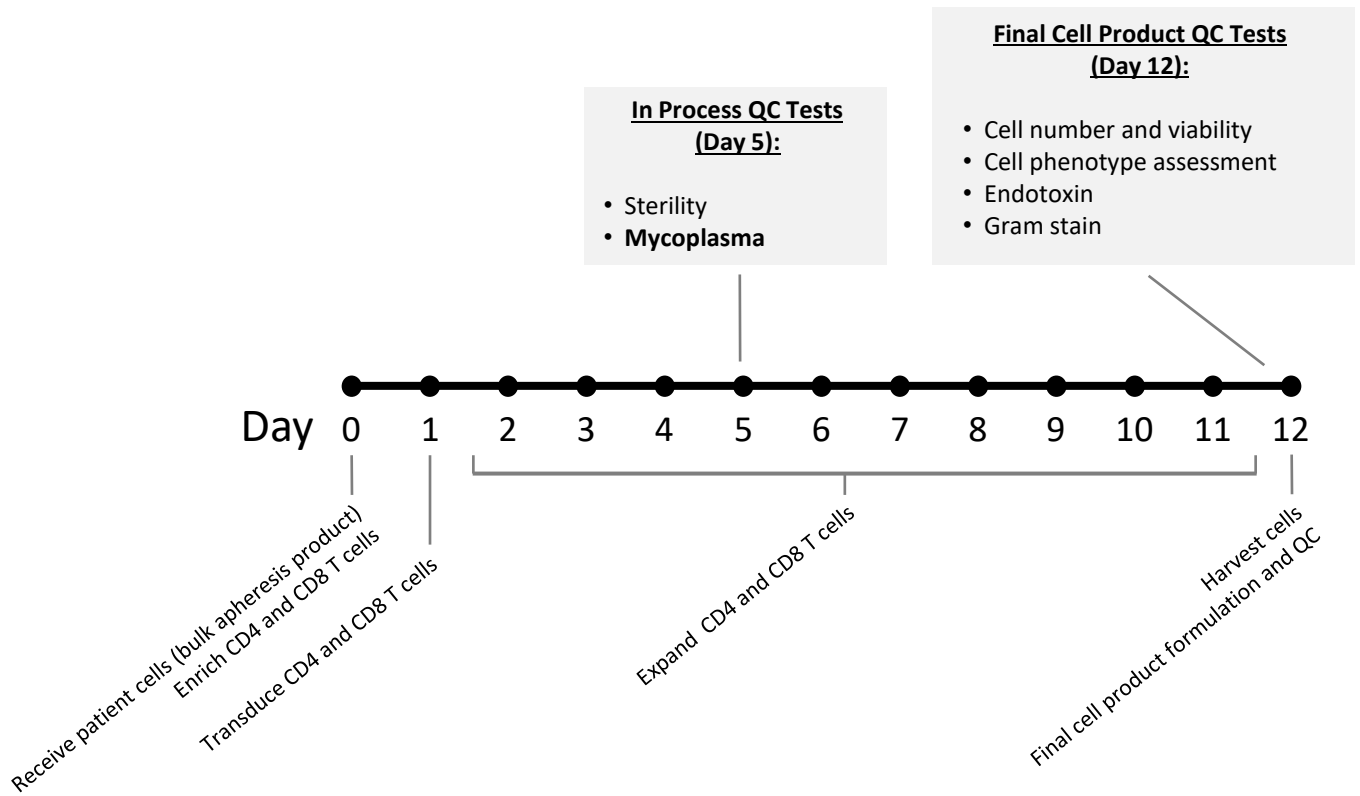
Final Cell Product QC Tests (Day 12):

• Cell number and viability
• Cell phenotype assessment
• Endotoxin
• Gram stain

In Process QC Tests (Day 5):

• Sterility
• **Mycoplasma**

Day 0 1 2 3 4 5 6 7 8 9 10 11 12

Receive patient cells (bulk apheresis product)
Enrich CD4 and CD8 T cells

Transduce CD4 and CD8 T cells

Expand CD4 and CD8 T cells

Harvest cells
Final cell product formulation and QC